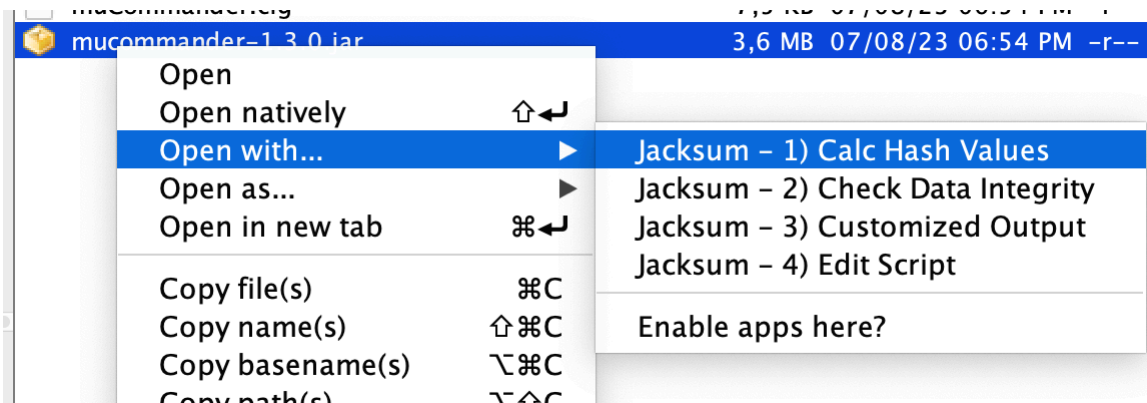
mucommander.cfg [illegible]

mucommander-1.3.0.jar 3,6 MB 07/08/23 06:54 PM -r--

Open
Open natively ⇧↵
Open with... ▶
Open as... ▶
Open in new tab ⌘↵

Copy file(s) ⌘C
Copy name(s) ⇧⌘C
Copy basename(s) ⌥⌘C
Copy path(s) ⌥⇧C

Jacksum - 1) Calc Hash Values
Jacksum - 2) Check Data Integrity
Jacksum - 3) Customized Output
Jacksum - 4) Edit Script

Enable apps here?